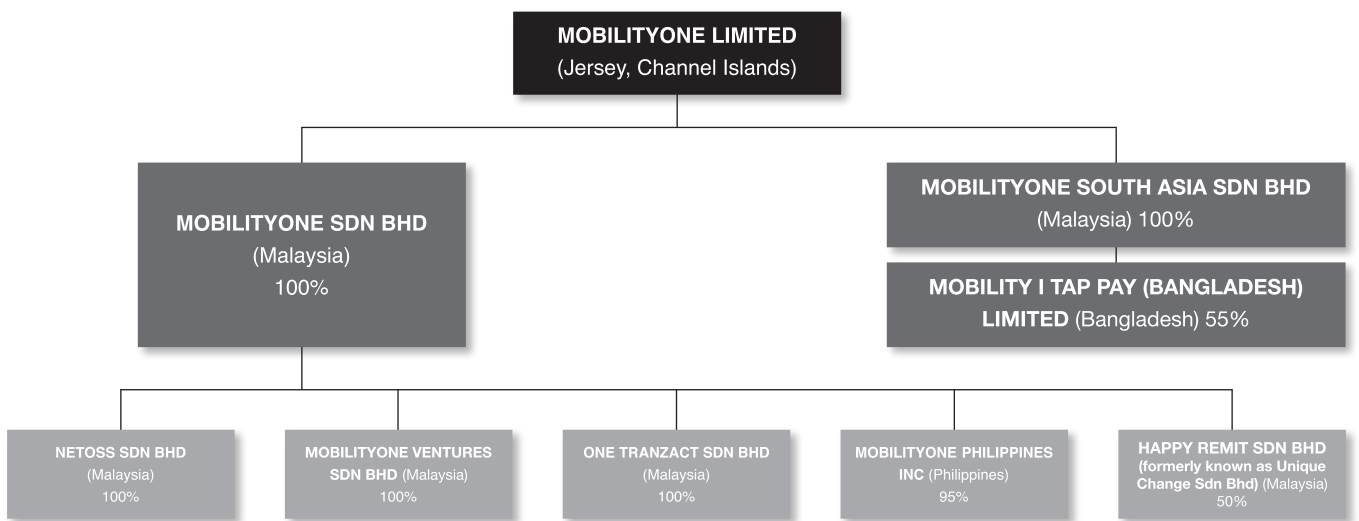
MOBILITYONE LIMITED
(Jersey, Channel Islands)

MOBILITYONE SDN BHD
(Malaysia)
100%

MOBILITYONE SOUTH ASIA SDN BHD
(Malaysia) 100%

MOBILITY I TAP PAY (BANGLADESH) LIMITED (Bangladesh) 55%

NETOSS SDN BHD
(Malaysia)
100%

MOBILITYONE VENTURES SDN BHD (Malaysia)
100%

ONE TRANZACT SDN BHD
(Malaysia)
100%

MOBILITYONE PHILIPPINES INC (Philippines)
95%

HAPPY REMIT SDN BHD (formerly known as Unique Change Sdn Bhd) (Malaysia)
50%